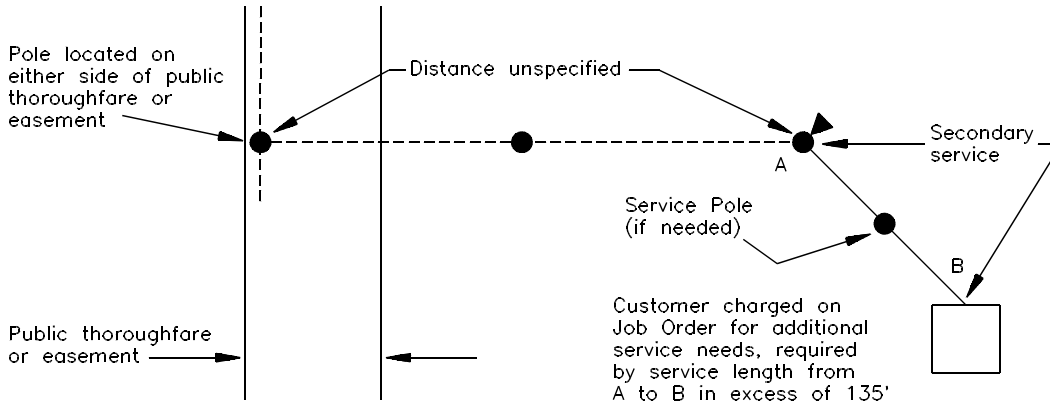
Pole located on either side of public thoroughfare or easement

Distance unspecified

Secondary service

A

Service Pole (if needed)

B

Public thoroughfare or easement

Customer charged on Job Order for additional service needs, required by service length from A to B in excess of 135'